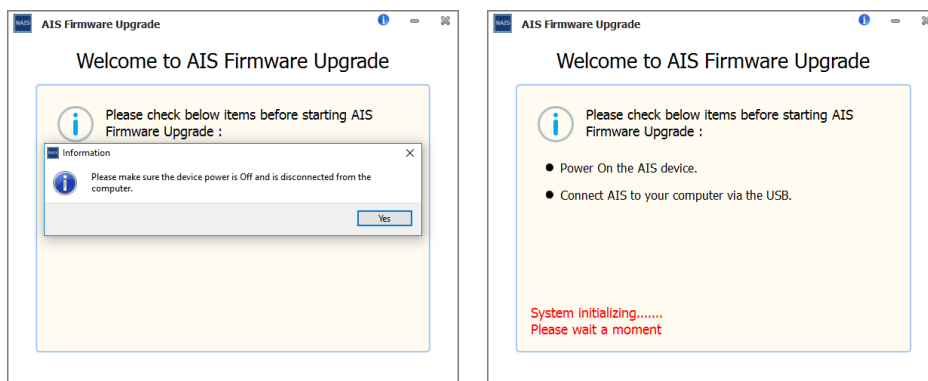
NAIS AIS Firmware Upgrade

Welcome to AIS Firmware Upgrade

Please check below items before starting AIS Firmware Upgrade :

Information

Please make sure the device power is Off and is disconnected from the computer.

Yes

NAIS AIS Firmware Upgrade

Welcome to AIS Firmware Upgrade

Please check below items before starting AIS Firmware Upgrade :

● Power On the AIS device.

● Connect AIS to your computer via the USB.

System initializing.......
Please wait a moment